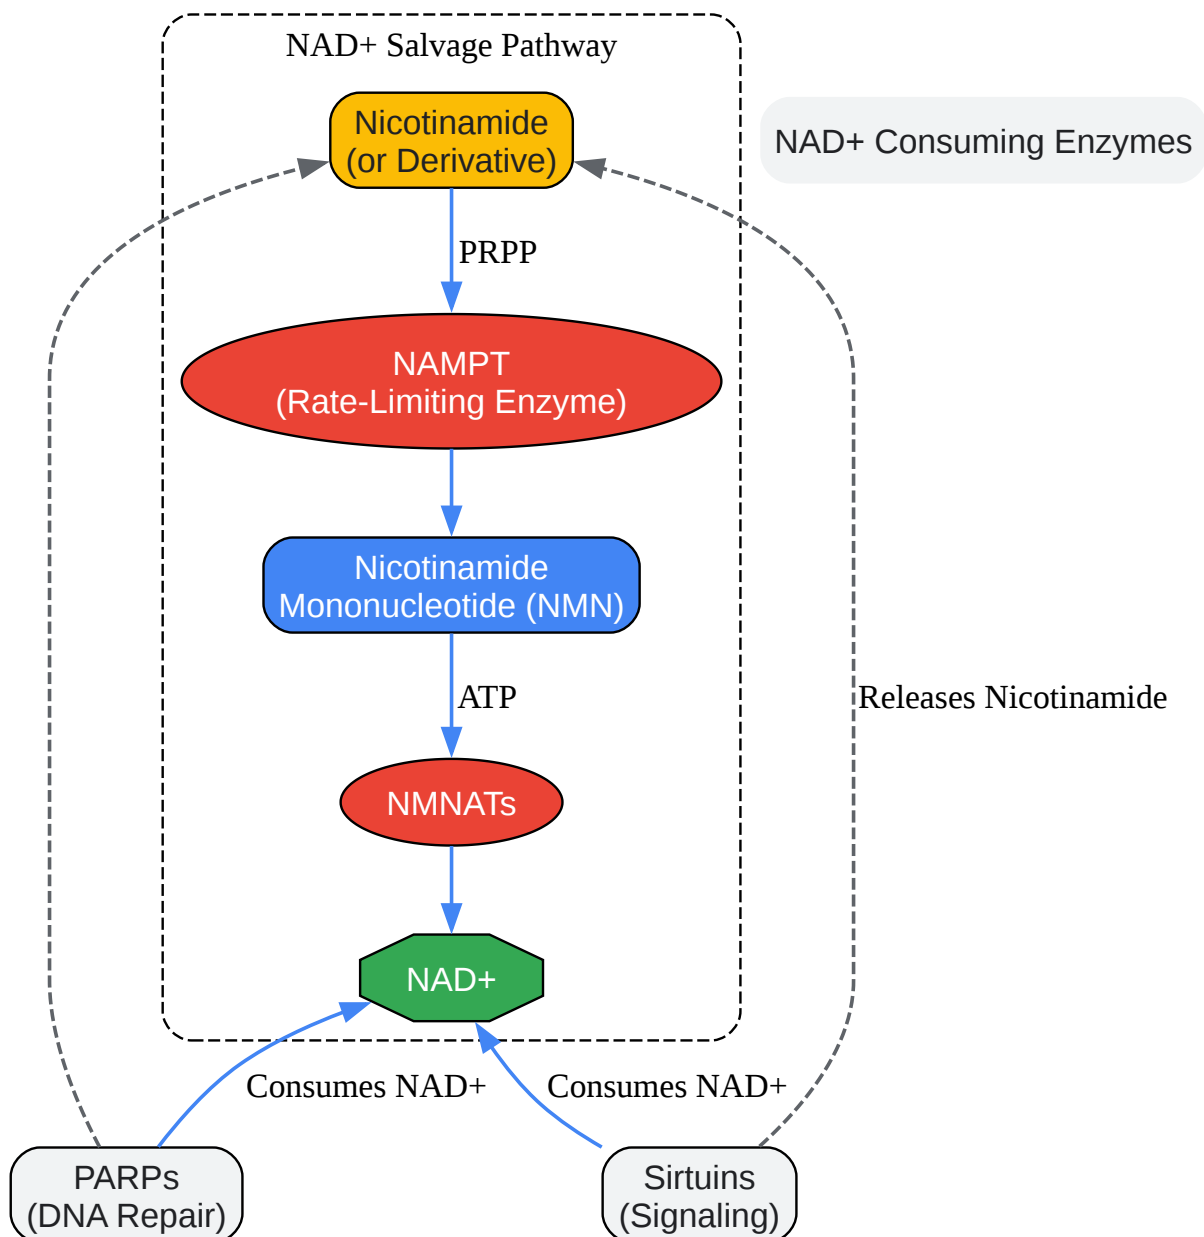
NAD+ Salvage Pathway

Nicotinamide
(or Derivative)

NAD+ Consuming Enzymes

PRPP

NAMPT
(Rate-Limiting Enzyme)

Nicotinamide
Mononucleotide (NMN)

ATP

Releases Nicotinamide

NMNATs

NAD+

Consumes NAD+

Consumes NAD+

PARPs
(DNA Repair)

Sirtuins
(Signaling)